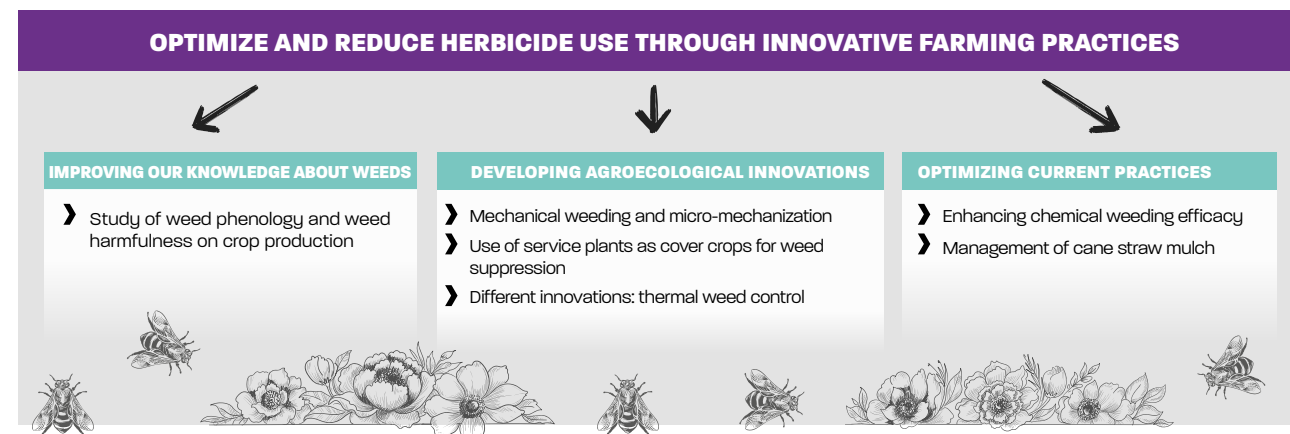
OPTIMIZE AND REDUCE HERBICIDE USE THROUGH INNOVATIVE FARMING PRACTICES

IMPROVING OUR KNOWLEDGE ABOUT WEEDS

❯ Study of weed phenology and weed harmfulness on crop production

DEVELOPING AGROECOLOGICAL INNOVATIONS

❯ Mechanical weeding and micro-mechanization

❯ Use of service plants as cover crops for weed suppression

❯ Different innovations: thermal weed control

OPTIMIZING CURRENT PRACTICES

❯ Enhancing chemical weeding efficacy

❯ Management of cane straw mulch